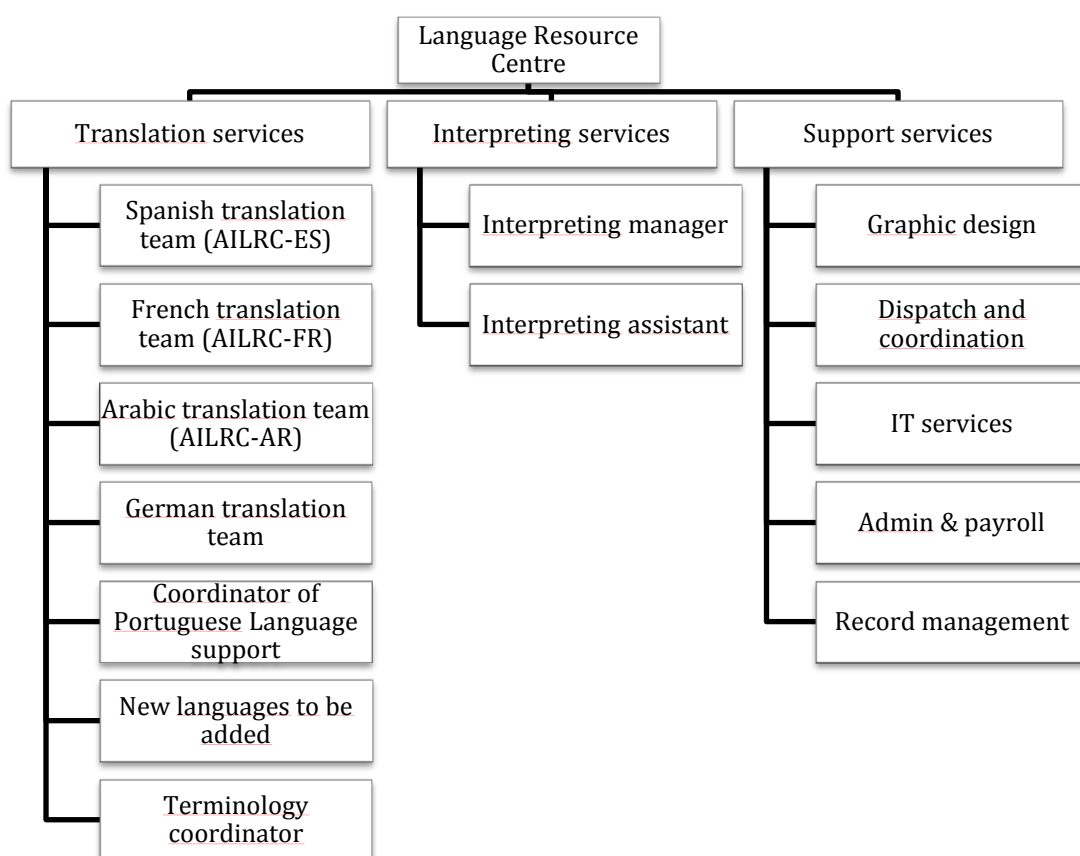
Language Resource Centre

Translation services

Spanish translation team (AILRC-ES)

French translation team (AILRC-FR)

Arabic translation team (AILRC-AR)

German translation team

Coordinator of Portuguese Language support

New languages to be added

Terminology coordinator

Interpreting services

Interpreting manager

Interpreting assistant

Support services

Graphic design

Dispatch and coordination

IT services

Admin & payroll

Record management